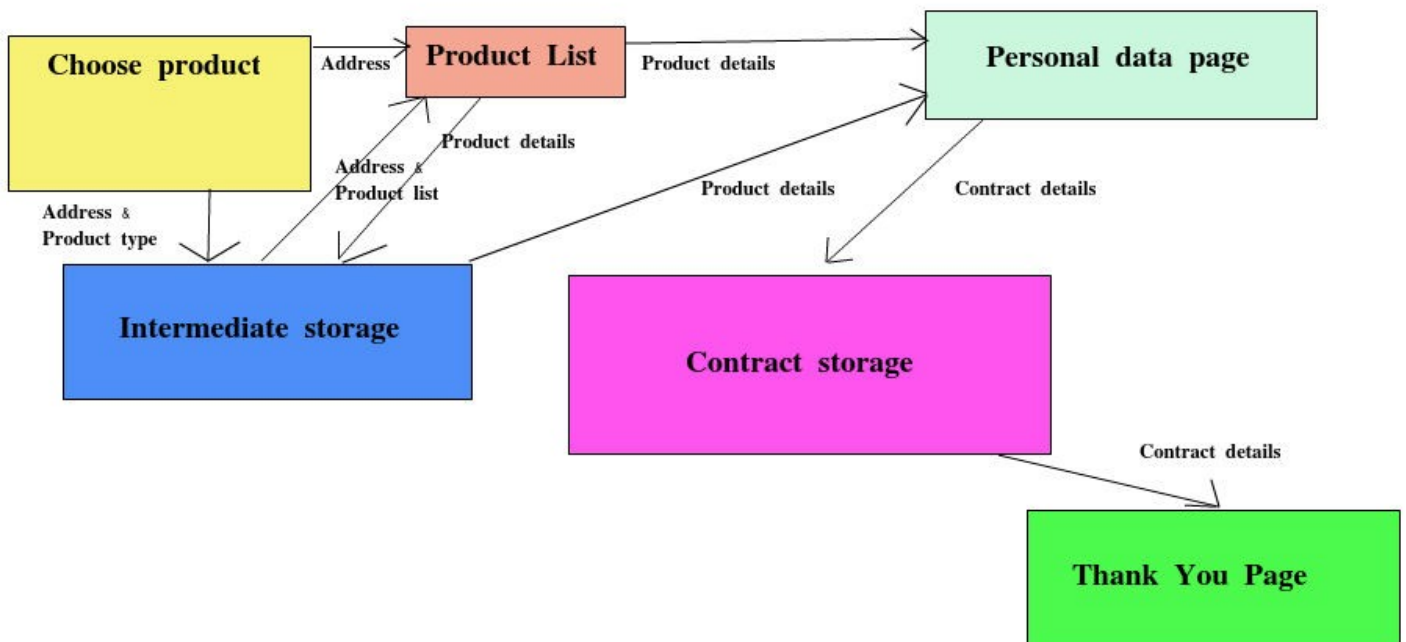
Choose product

Address

Product List

Product details

Personal data page

Product details

Address &
Product list

Product details

Contract details

Address &
Product type

Intermediate storage

Contract storage

Contract details

Thank You Page